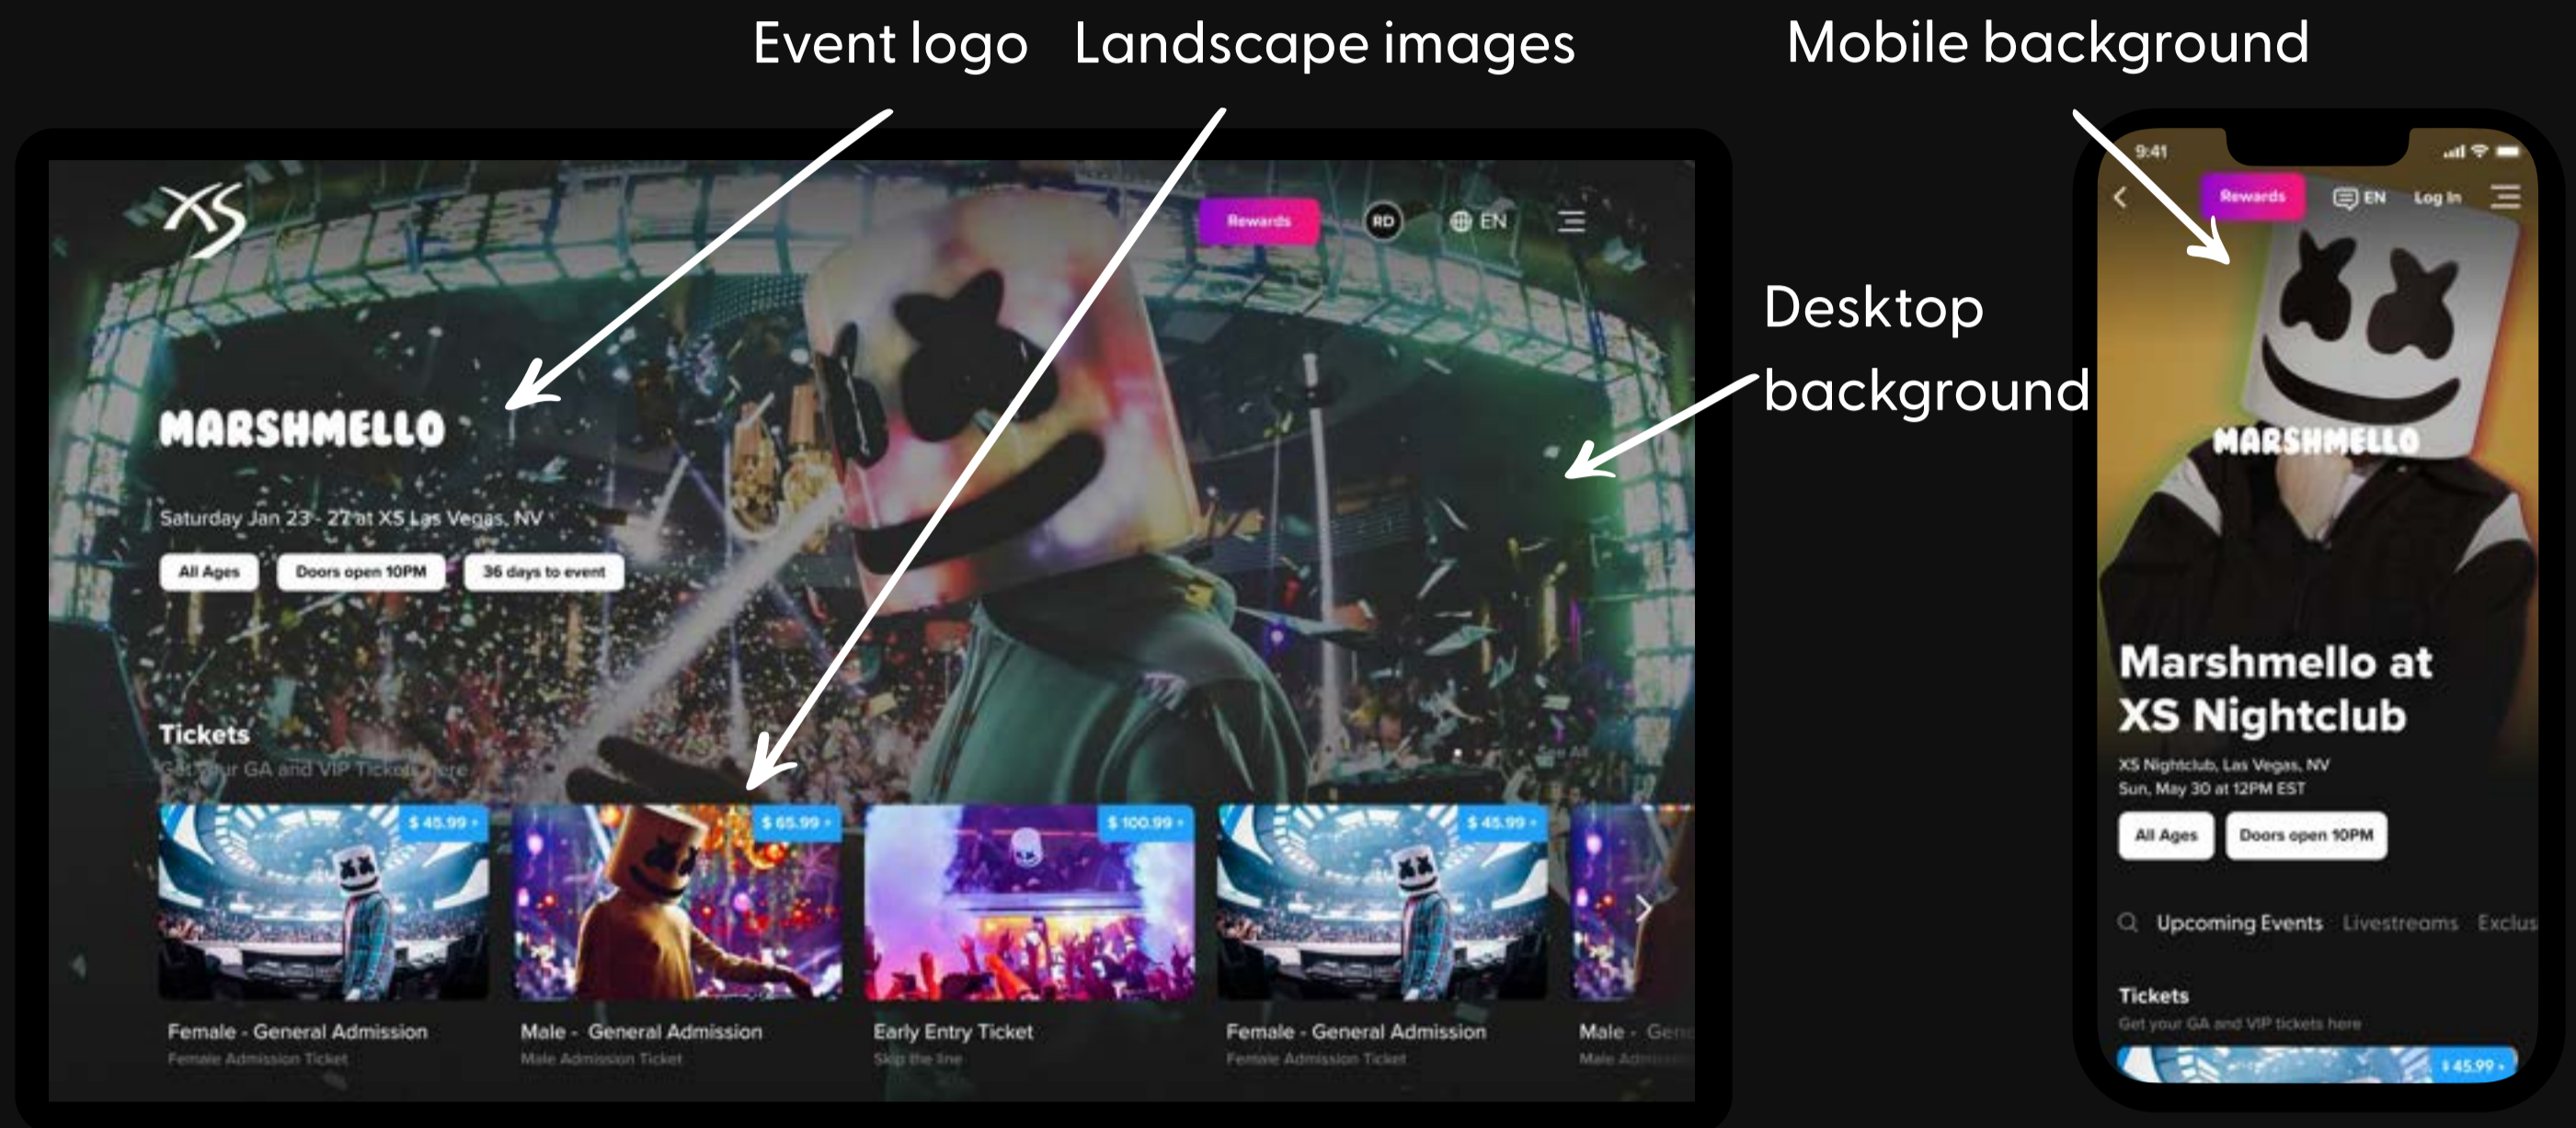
Event logo Landscape images

Mobile background

XS

Rewards RD EN

MARSHMELLO

Saturday Jan 23 - 27 at XS Las Vegas, NV

All Ages Doors open 10PM 36 days to event

Tickets

Get your GA and VIP Tickets here

$ 45.99 $ 65.99 $ 100.99 $ 45.99

Female - General Admission
Female Admission Ticket

Male - General Admission
Male Admission Ticket

Early Entry Ticket
Skip the line

Female - General Admission
Female Admission Ticket

Male - Gen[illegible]
Male Admis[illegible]

Desktop background

9:41

Rewards EN Log In

MARSHMELLO

Marshmello at XS Nightclub

XS Nightclub, Las Vegas, NV
Sun, May 30 at 12PM EST

All Ages Doors open 10PM

Upcoming Events Livestreams Exclus

Tickets

Get your GA and VIP tickets here

$ 45.99